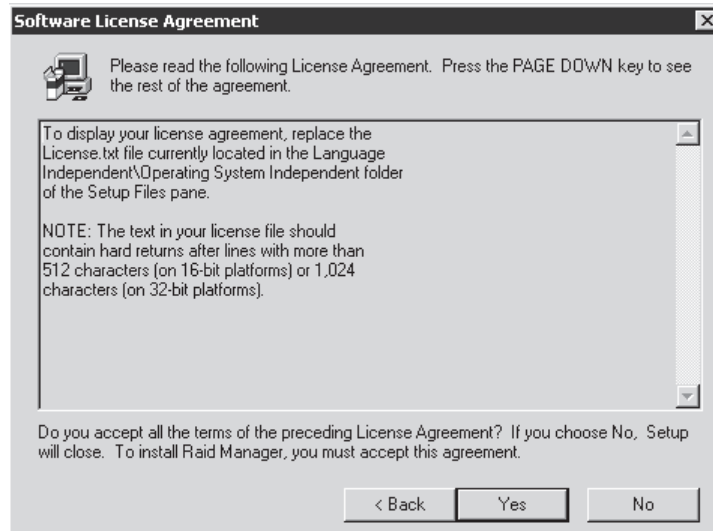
Software License Agreement

Please read the following License Agreement. Press the PAGE DOWN key to see the rest of the agreement.

To display your license agreement, replace the License.txt file currently located in the Language Independent\Operating System Independent folder of the Setup Files pane.

NOTE: The text in your license file should contain hard returns after lines with more than 512 characters (on 16-bit platforms) or 1,024 characters (on 32-bit platforms).

Do you accept all the terms of the preceding License Agreement? If you choose No, Setup will close. To install Raid Manager, you must accept this agreement.

< Back | Yes | No